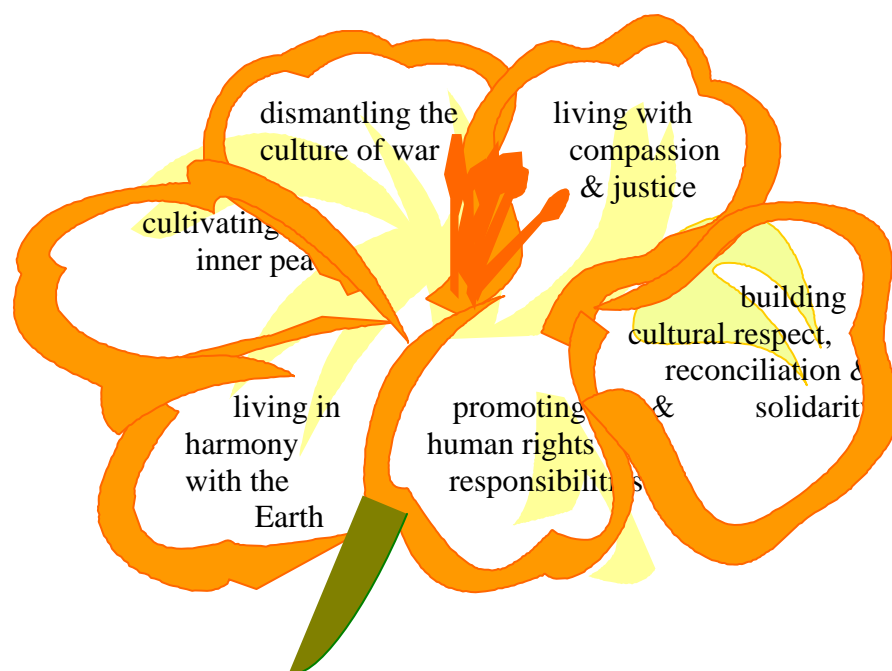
dismantling the culture of war

living with compassion & justice

cultivating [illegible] inner pea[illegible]

building cultural respect, reconciliation & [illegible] solidarit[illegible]

living in harmony with the Earth

promoting human rights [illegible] responsibiliti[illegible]